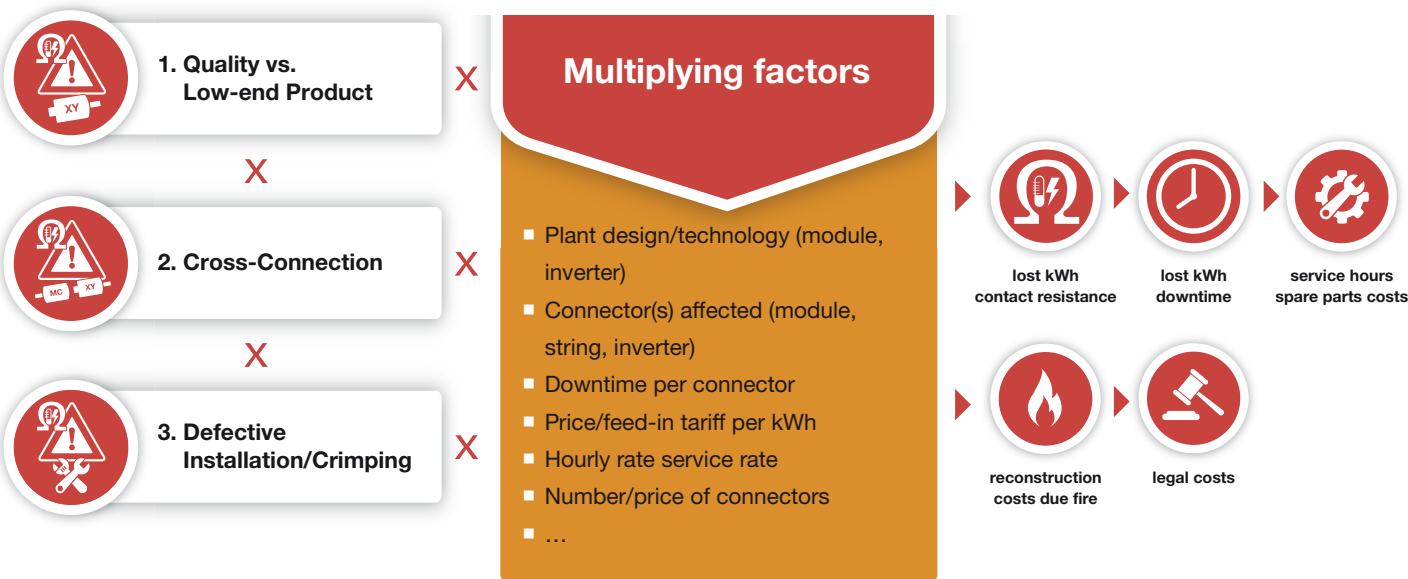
XY

1. Quality vs. Low-end Product

X

MC XY

2. Cross-Connection

X

XY

3. Defective Installation/Crimping

X

X

X

Multiplying factors

- Plant design/technology (module, inverter)
- Connector(s) affected (module, string, inverter)
- Downtime per connector
- Price/feed-in tariff per kWh
- Hourly rate service rate
- Number/price of connectors
- …

lost kWh contact resistance

lost kWh downtime

service hours spare parts costs

reconstruction costs due fire

legal costs